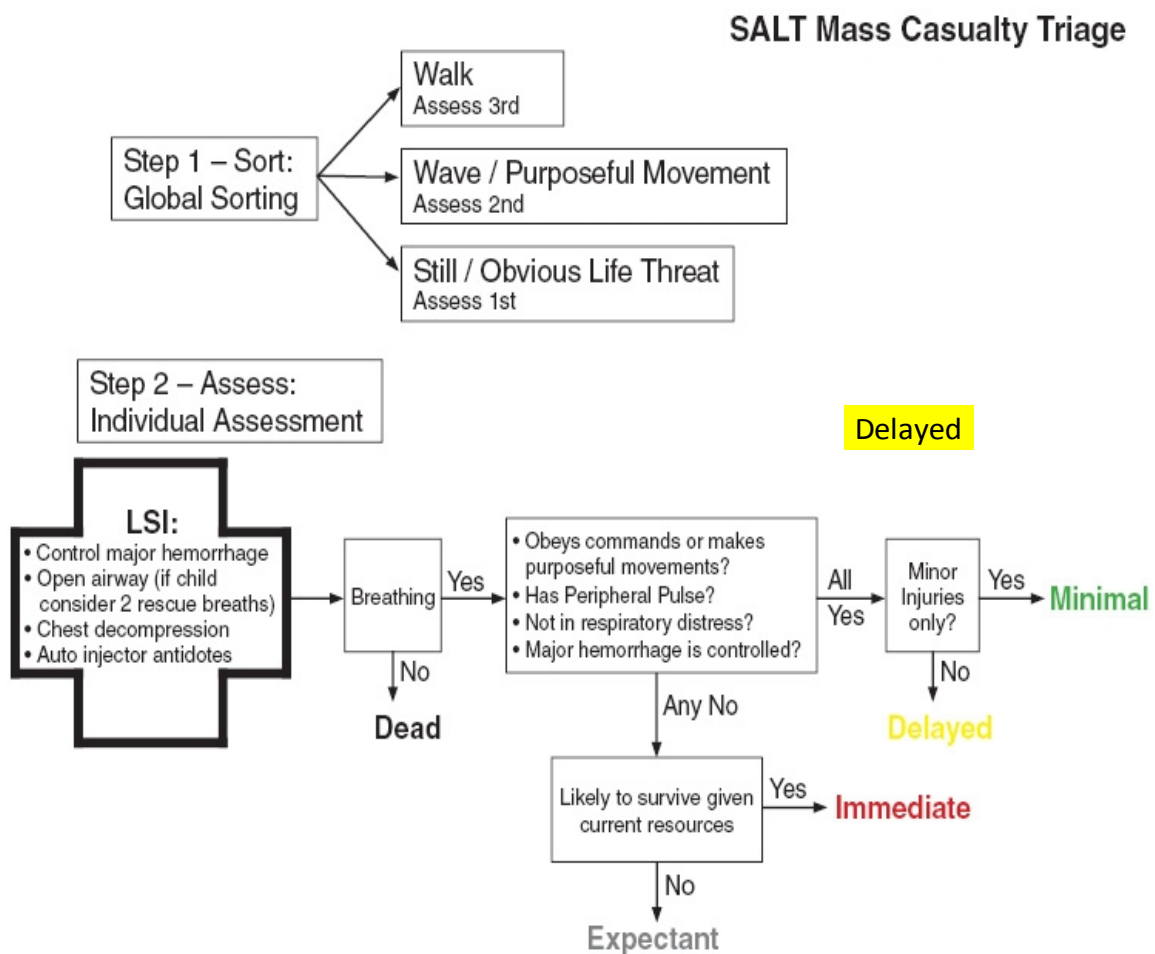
SALT Mass Casualty Triage

Step 1 – Sort: Global Sorting

Walk
Assess 3rd

Wave / Purposeful Movement
Assess 2nd

Still / Obvious Life Threat
Assess 1st

Step 2 – Assess: Individual Assessment

Delayed

LSI:
• Control major hemorrhage
• Open airway (if child consider 2 rescue breaths)
• Chest decompression
• Auto injector antidotes

Breathing

Yes

No

Dead

• Obeys commands or makes purposeful movements?
• Has Peripheral Pulse?
• Not in respiratory distress?
• Major hemorrhage is controlled?

All Yes

Minor Injuries only?

Yes

Minimal

No

Delayed

Any No

Likely to survive given current resources

Yes

Immediate

No

Expectant